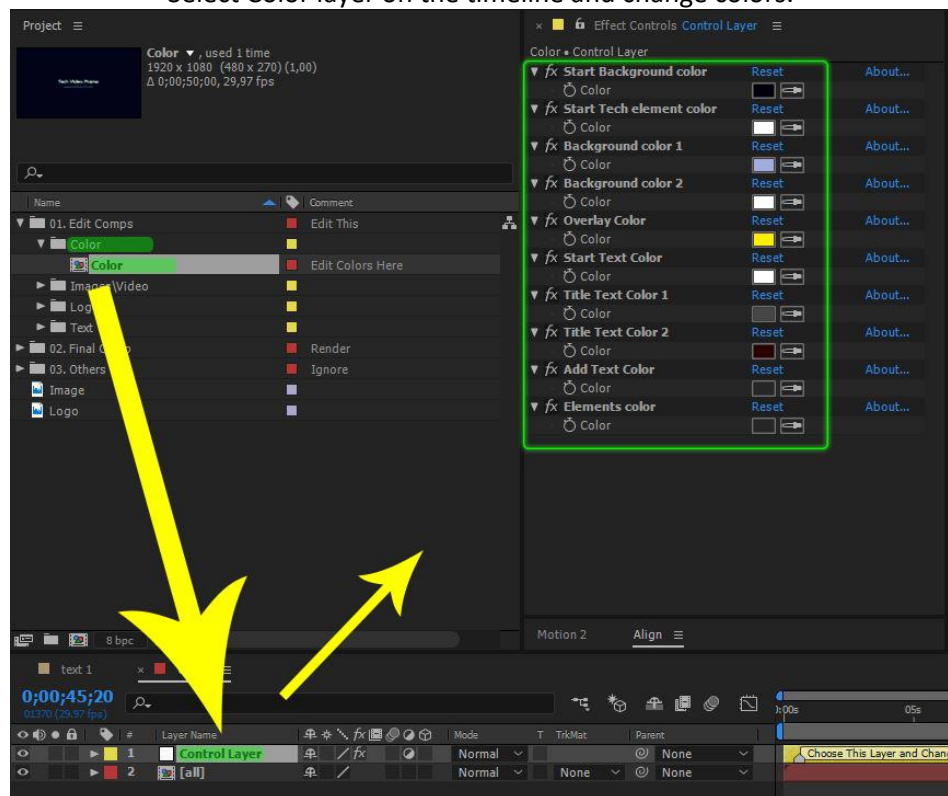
Select Color layer on the timeline and change colors.

Project ≡

Color ▼ , used 1 time
1920 x 1080 (480 x 270) (1,00)
Δ 0;00;50;00, 29,97 fps

Tech Video Promo

| Name | Comment |
|---|---|
| 01. Edit Comps | Edit This |
| Color | |
| Color | Edit Colors Here |
| Images\Video | |
| Logo | |
| Text | |
| 02. Final Comp | Render |
| 03. Others | Ignore |
| Image | |
| Logo | |

8 bpc

× Effect Controls Control Layer ≡

Color • Control Layer

fx Start Background color Reset About...
Color
fx Start Tech element color Reset About...
Color
fx Background color 1 Reset About...
Color
fx Background color 2 Reset About...
Color
fx Overlay Color Reset About...
Color
fx Start Text Color Reset About...
Color
fx Title Text Color 1 Reset About...
Color
fx Title Text Color 2 Reset About...
Color
fx Add Text Color Reset About...
Color
fx Elements color Reset About...
Color

Motion 2 Align ≡

text 1

0;00;45;20
01370 (29.97 fps)

# Layer Name Mode T TrkMat Parent
1 Control Layer Normal None
2 [all] Normal None None

:00s 05s

Choose This Layer and Chan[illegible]